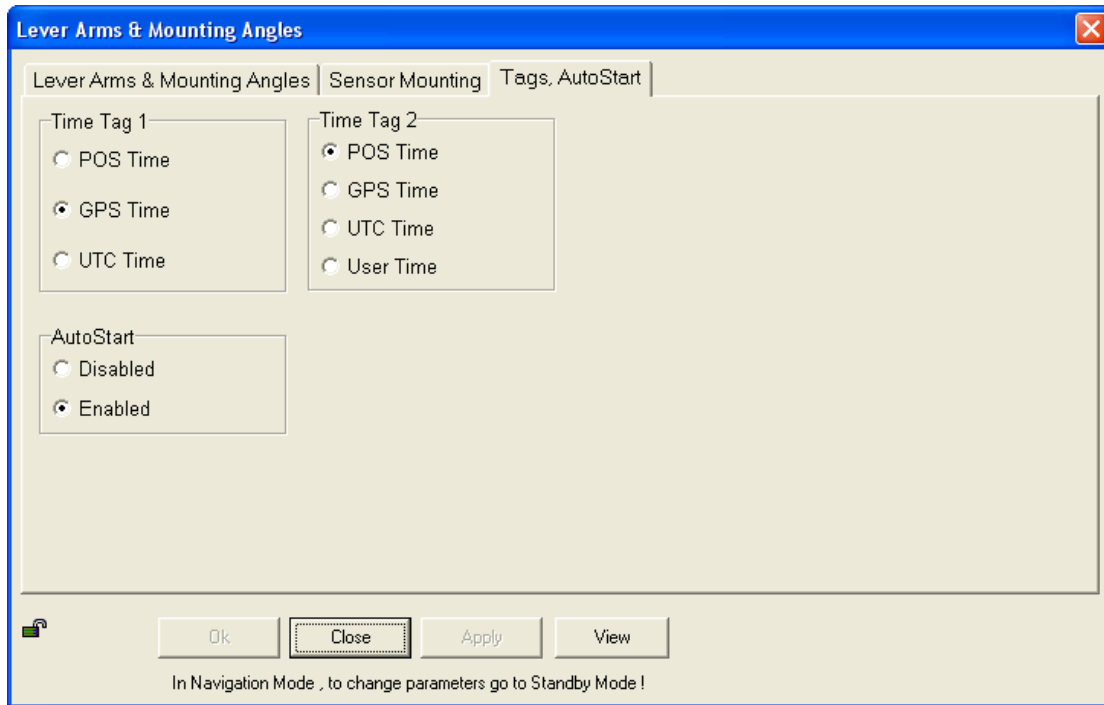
Lever Arms & Mounting Angles

Lever Arms & Mounting Angles | Sensor Mounting | Tags, AutoStart

Time Tag 1
POS Time
GPS Time
UTC Time

Time Tag 2
POS Time
GPS Time
UTC Time
User Time

AutoStart
Disabled
Enabled

Ok
Close
Apply
View

In Navigation Mode , to change parameters go to Standby Mode !